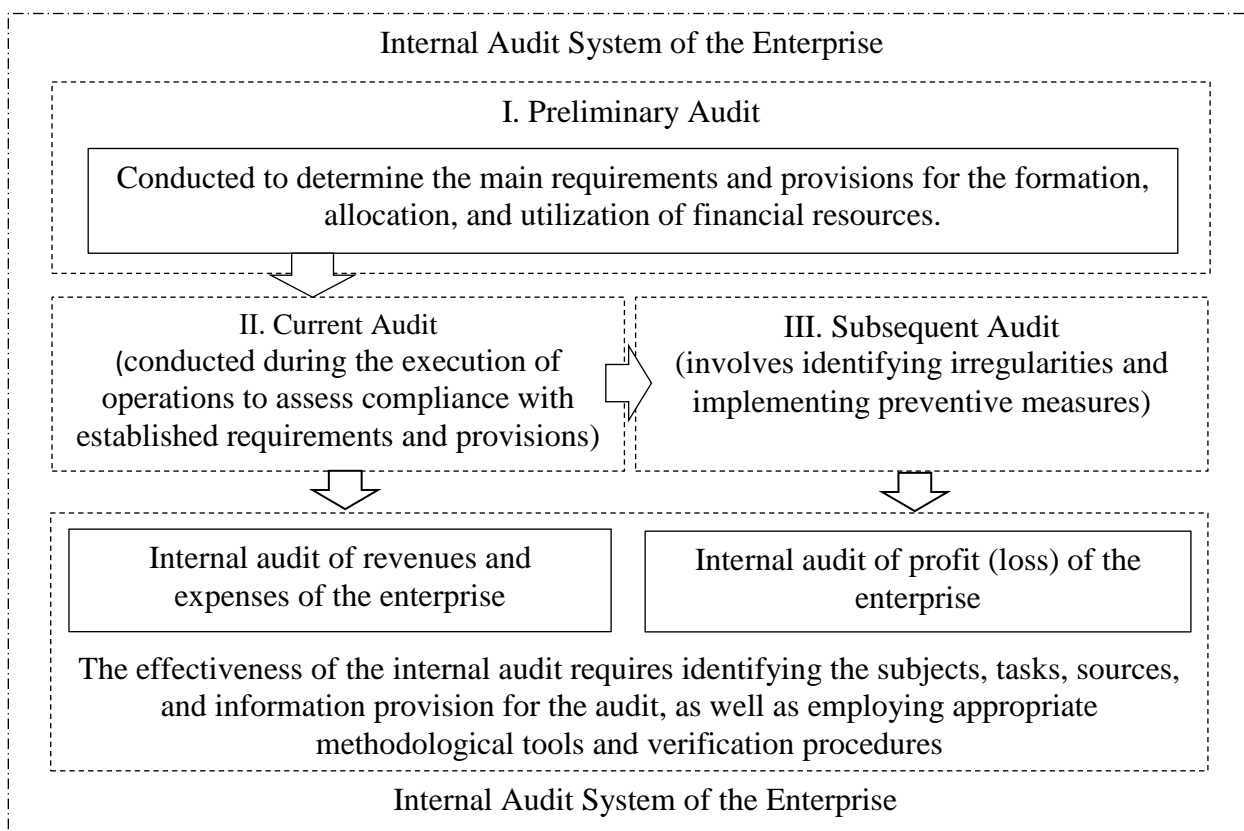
Internal Audit System of the Enterprise

I. Preliminary Audit

Conducted to determine the main requirements and provisions for the formation, allocation, and utilization of financial resources.

II. Current Audit (conducted during the execution of operations to assess compliance with established requirements and provisions)

III. Subsequent Audit (involves identifying irregularities and implementing preventive measures)

Internal audit of revenues and expenses of the enterprise

Internal audit of profit (loss) of the enterprise

The effectiveness of the internal audit requires identifying the subjects, tasks, sources, and information provision for the audit, as well as employing appropriate methodological tools and verification procedures

Internal Audit System of the Enterprise